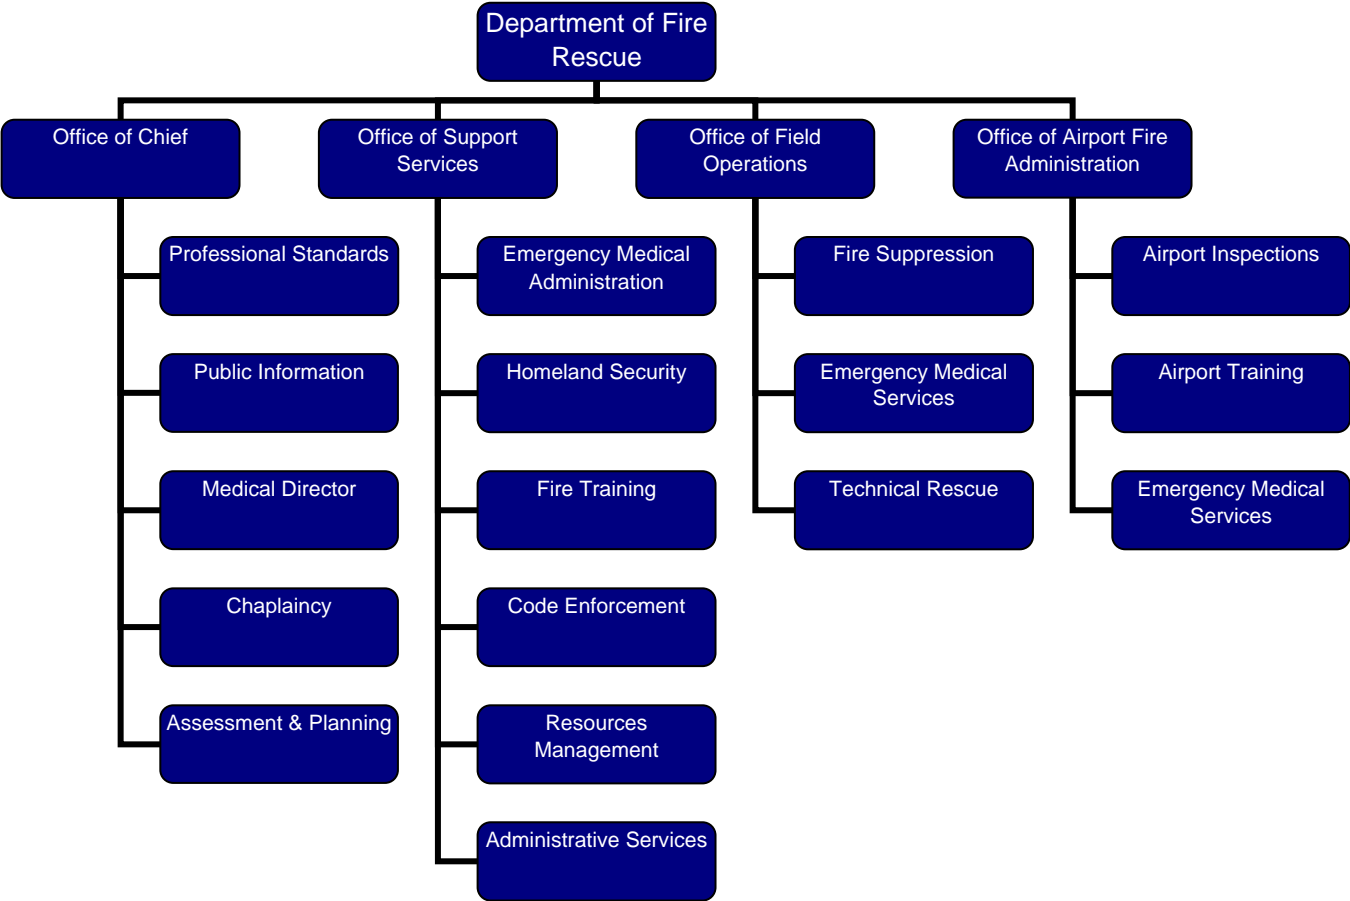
Department of Fire Rescue

Office of Chief

Professional Standards

Public Information

Medical Director

Chaplaincy

Assessment & Planning

Office of Support Services

Emergency Medical Administration

Homeland Security

Fire Training

Code Enforcement

Resources Management

Administrative Services

Office of Field Operations

Fire Suppression

Emergency Medical Services

Technical Rescue

Office of Airport Fire Administration

Airport Inspections

Airport Training

Emergency Medical Services